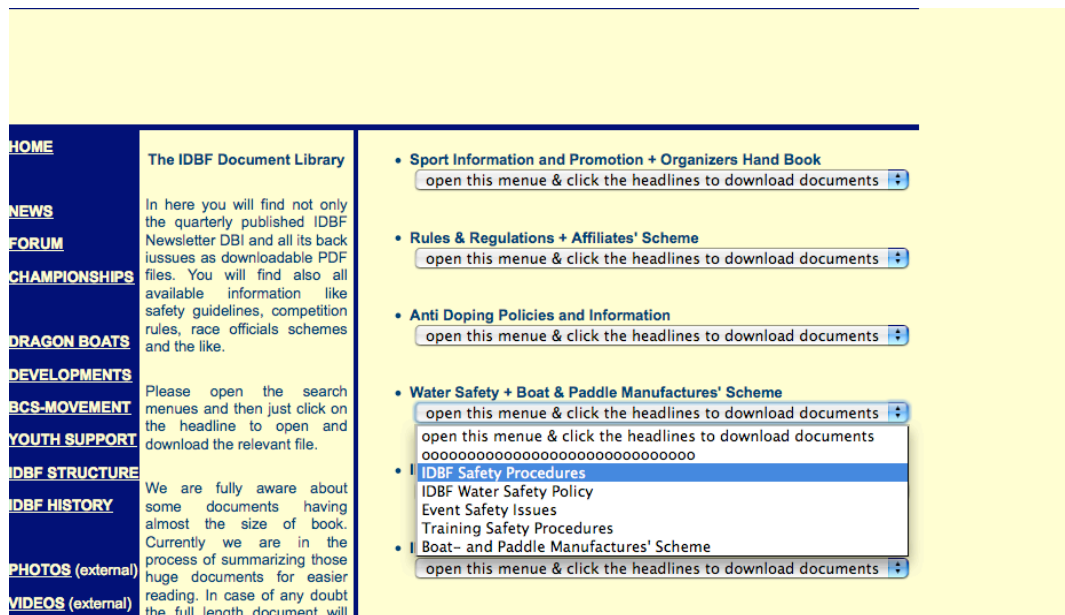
HOME

NEWS
FORUM
CHAMPIONSHIPS

DRAGON BOATS
DEVELOPMENTS
BCS-MOVEMENT
YOUTH SUPPORT
IDBF STRUCTURE
IDBF HISTORY

PHOTOS (external)
VIDEOS (external)

The IDBF Document Library

In here you will find not only the quarterly published IDBF Newsletter DBI and all its back iussues as downloadable PDF files. You will find also all available information like safety guidelines, competition rules, race officials schemes and the like.

Please open the search menues and then just click on the headline to open and download the relevant file.

We are fully aware about some documents having almost the size of book. Currently we are in the process of summarizing those huge documents for easier reading. In case of any doubt the full length document will

• Sport Information and Promotion + Organizers Hand Book
open this menue & click the headlines to download documents

• Rules & Regulations + Affiliates' Scheme
open this menue & click the headlines to download documents

• Anti Doping Policies and Information
open this menue & click the headlines to download documents

• Water Safety + Boat & Paddle Manufactures' Scheme
open this menue & click the headlines to download documents
open this menue & click the headlines to download documents
oooooooooooooooooooooooooooooo
IDBF Safety Procedures
IDBF Water Safety Policy
Event Safety Issues
Training Safety Procedures
Boat- and Paddle Manufactures' Scheme

• I

• I
open this menue & click the headlines to download documents